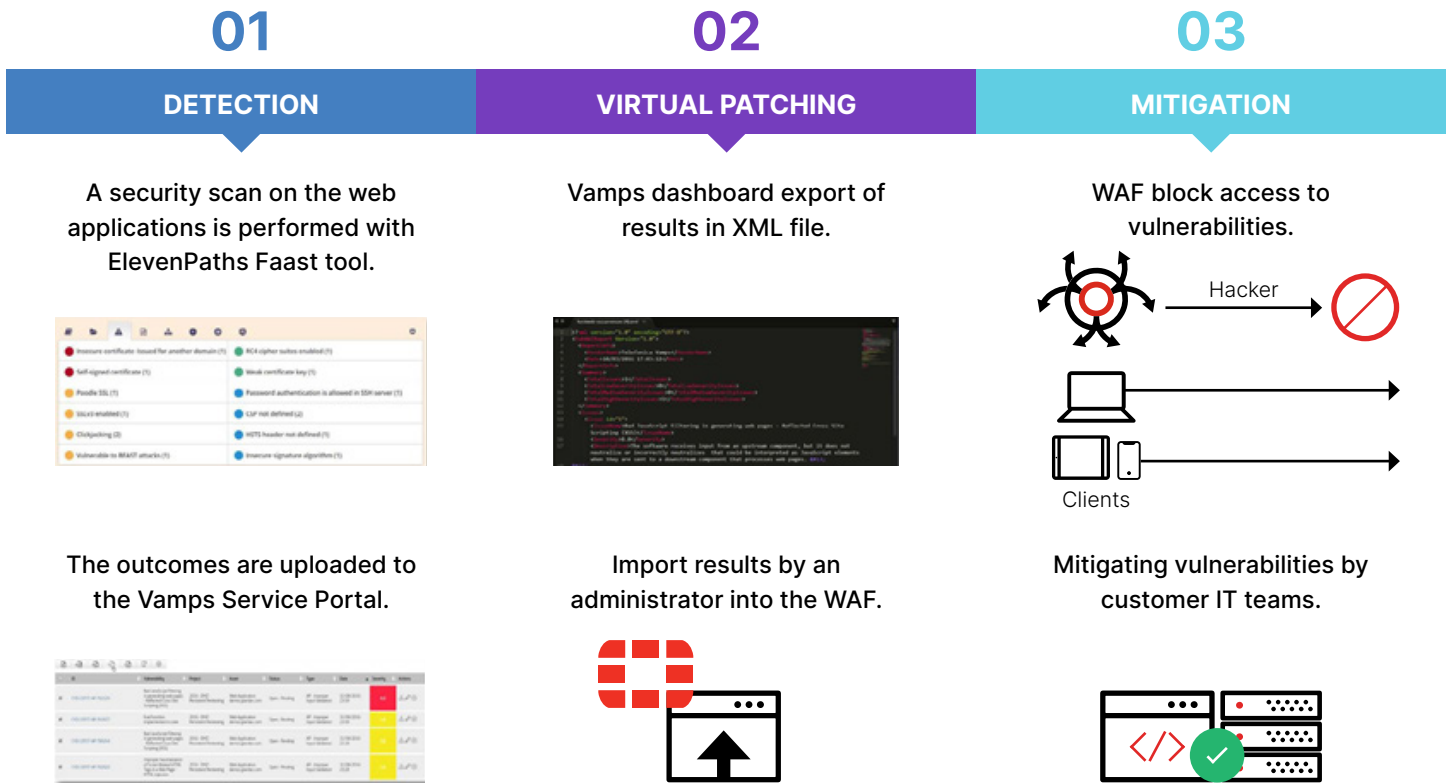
01

DETECTION

A security scan on the web applications is performed with ElevenPaths Faast tool.

Insecure certificate: Issued for another domain (1)
RC4 cipher suites enabled (1)
Self-signed certificate (1)
Weak certificate key (1)
Poodle SSL (1)
Password authentication is allowed in SSH server (1)
SSLv3 enabled (1)
CSP not defined (2)
Clickjacking (2)
HSTS header not defined (1)
Vulnerable to BEAST attacks (1)
Insecure signature algorithm (1)

The outcomes are uploaded to the Vamps Service Portal.

02

VIRTUAL PATCHING

Vamps dashboard export of results in XML file.

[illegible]

Import results by an administrator into the WAF.

03

MITIGATION

WAF block access to vulnerabilities.

Hacker

Clients

Mitigating vulnerabilities by customer IT teams.